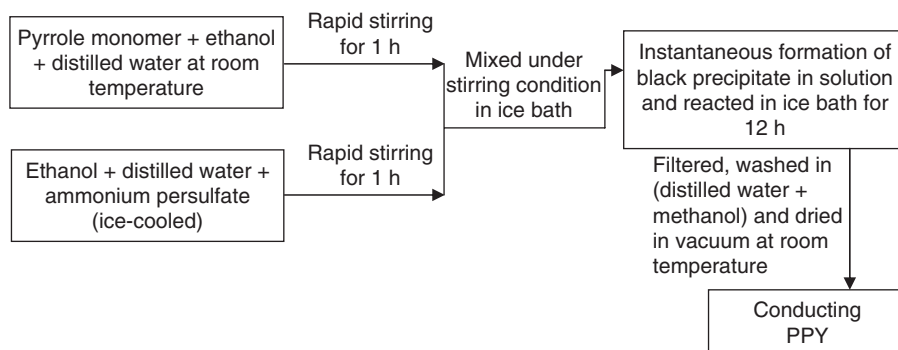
Pyrrole monomer + ethanol + distilled water at room temperature

Rapid stirring for 1 h

Ethanol + distilled water + ammonium persulfate (ice-cooled)

Rapid stirring for 1 h

Mixed under stirring condition in ice bath

Instantaneous formation of black precipitate in solution and reacted in ice bath for 12 h

Filtered, washed in (distilled water + methanol) and dried in vacuum at room temperature

Conducting PPY